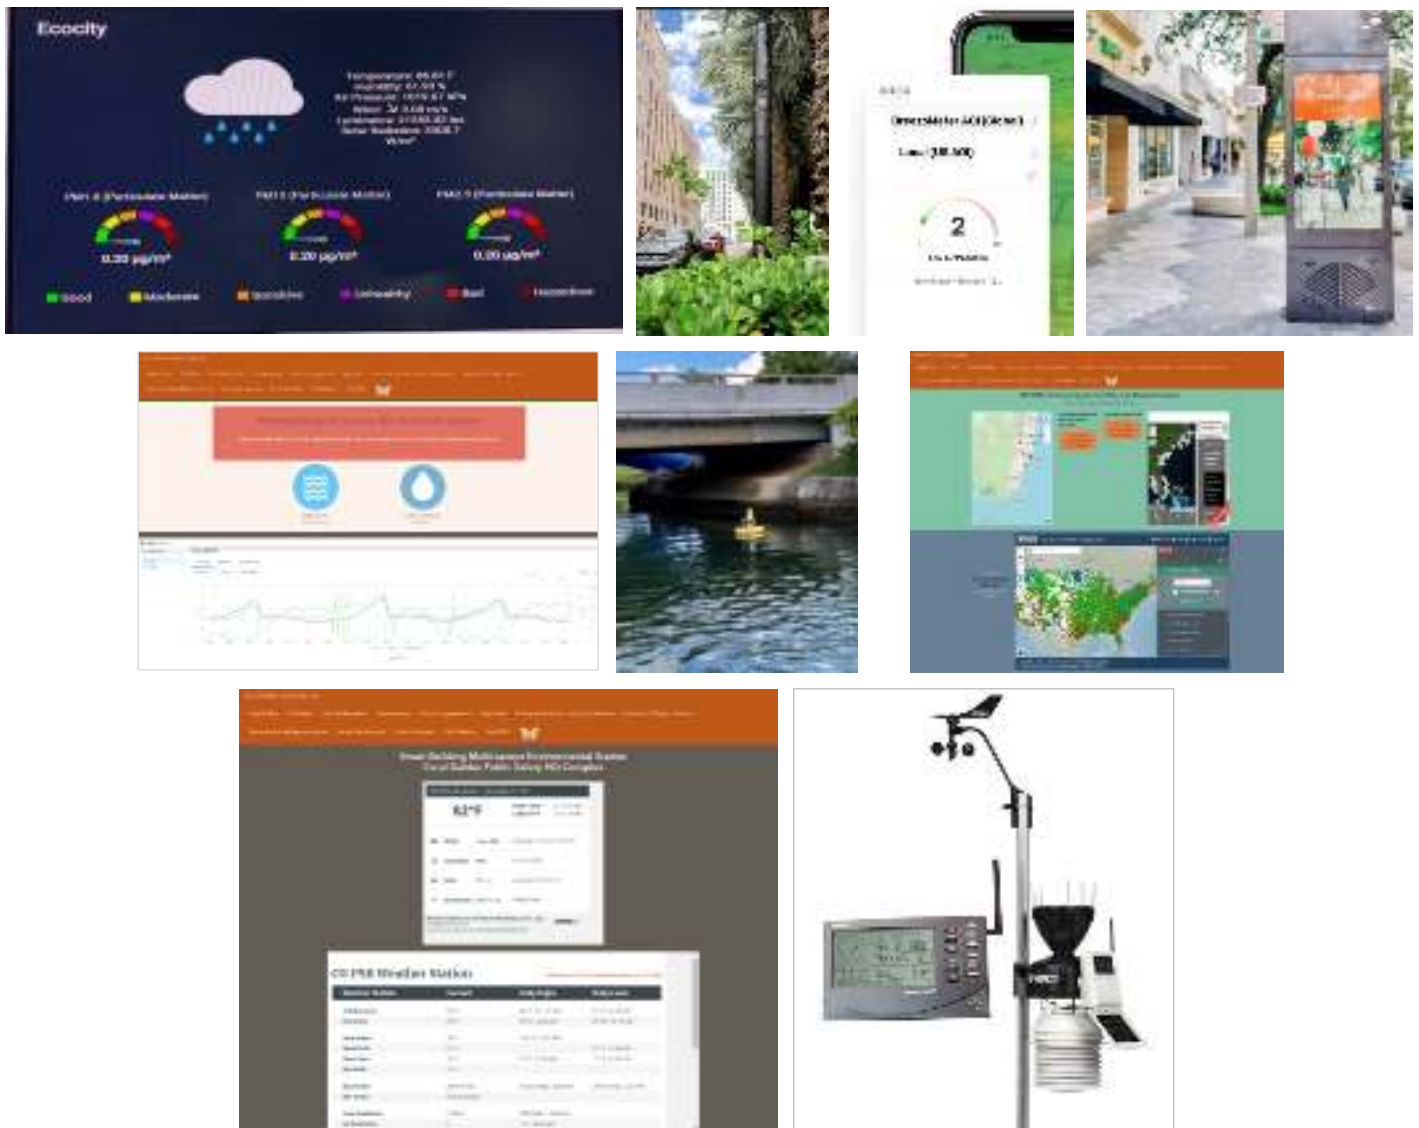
Ecocity

Temperature: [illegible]
Humidity: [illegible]
Air Pressure: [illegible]
Wind: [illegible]
Luminance: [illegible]
Solar Radiation: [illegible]

PM1.0 (Particulate Matter)
0.20 µg/m³
PM2.5 (Particulate Matter)
0.20 µg/m³
PM10 (Particulate Matter)
0.20 µg/m³

Good
Moderate
Sensitive
Unhealthy
Bad
Hazardous

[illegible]
2

Smart Building Multi-sensor Environmental Station
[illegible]
62°F

CO PRE Weather Station